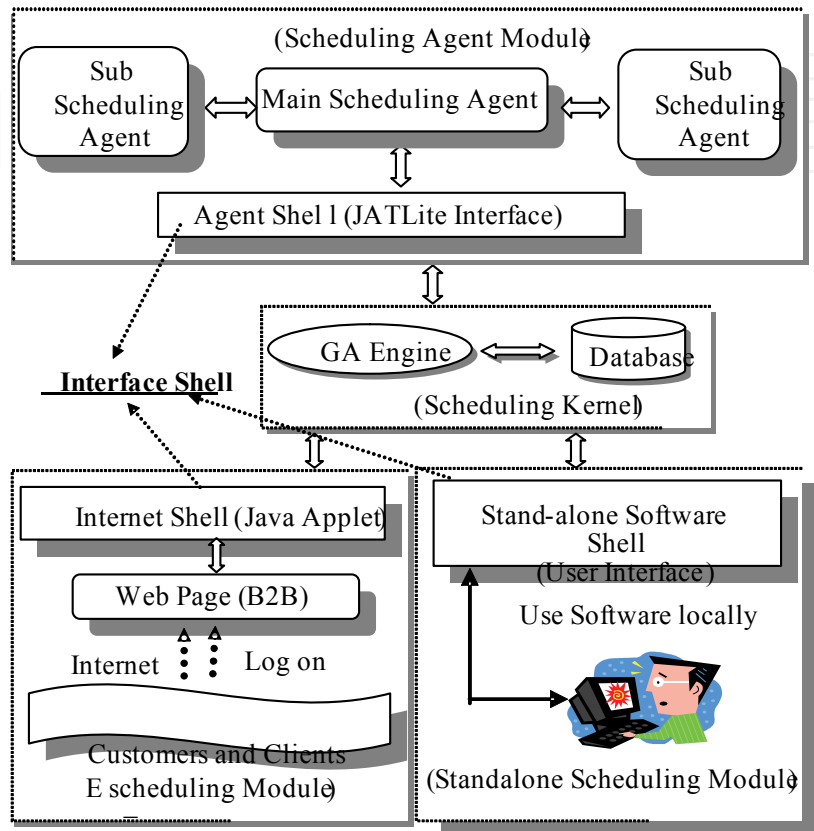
(Scheduling Agent Module)

Sub Scheduling Agent

Main Scheduling Agent

Sub Scheduling Agent

Agent Shel l (JATLite Interface)

GA Engine

Database

(Scheduling Kernel)

Interface Shell

Internet Shell (Java Applet)

Web Page (B2B)

Internet

Log on

Customers and Clients

E scheduling Module)

Stand-alone Software Shell

(User Interface)

Use Software locally

(Standalone Scheduling Module)